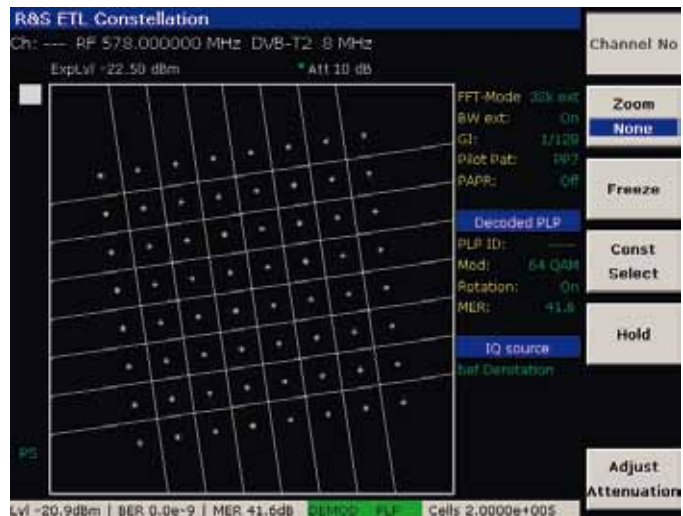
R&S ETL Constellation
Ch: --- RF 578.000000 MHz DVB-T2 8 MHz
ExpLvl -22.50 dBm
*Att 10 dB

FFT-Mode 32k ext
BW ext: On
GI: 1/128
Pilot Pat: PP7
PAPR: Off

Decoded PLP
PLP ID: ---
Mod: 64 QAM
Rotation: On
MER: 41.8

IQ source
bef Derotation

PS

Channel No
Zoom
None
Freeze
Const Select
Hold
Adjust Attenuation

Lvl -20.9dBm | BER 0.0e-9 | MER 41.6dB DEMOD PLP Cells 2.0000e+005